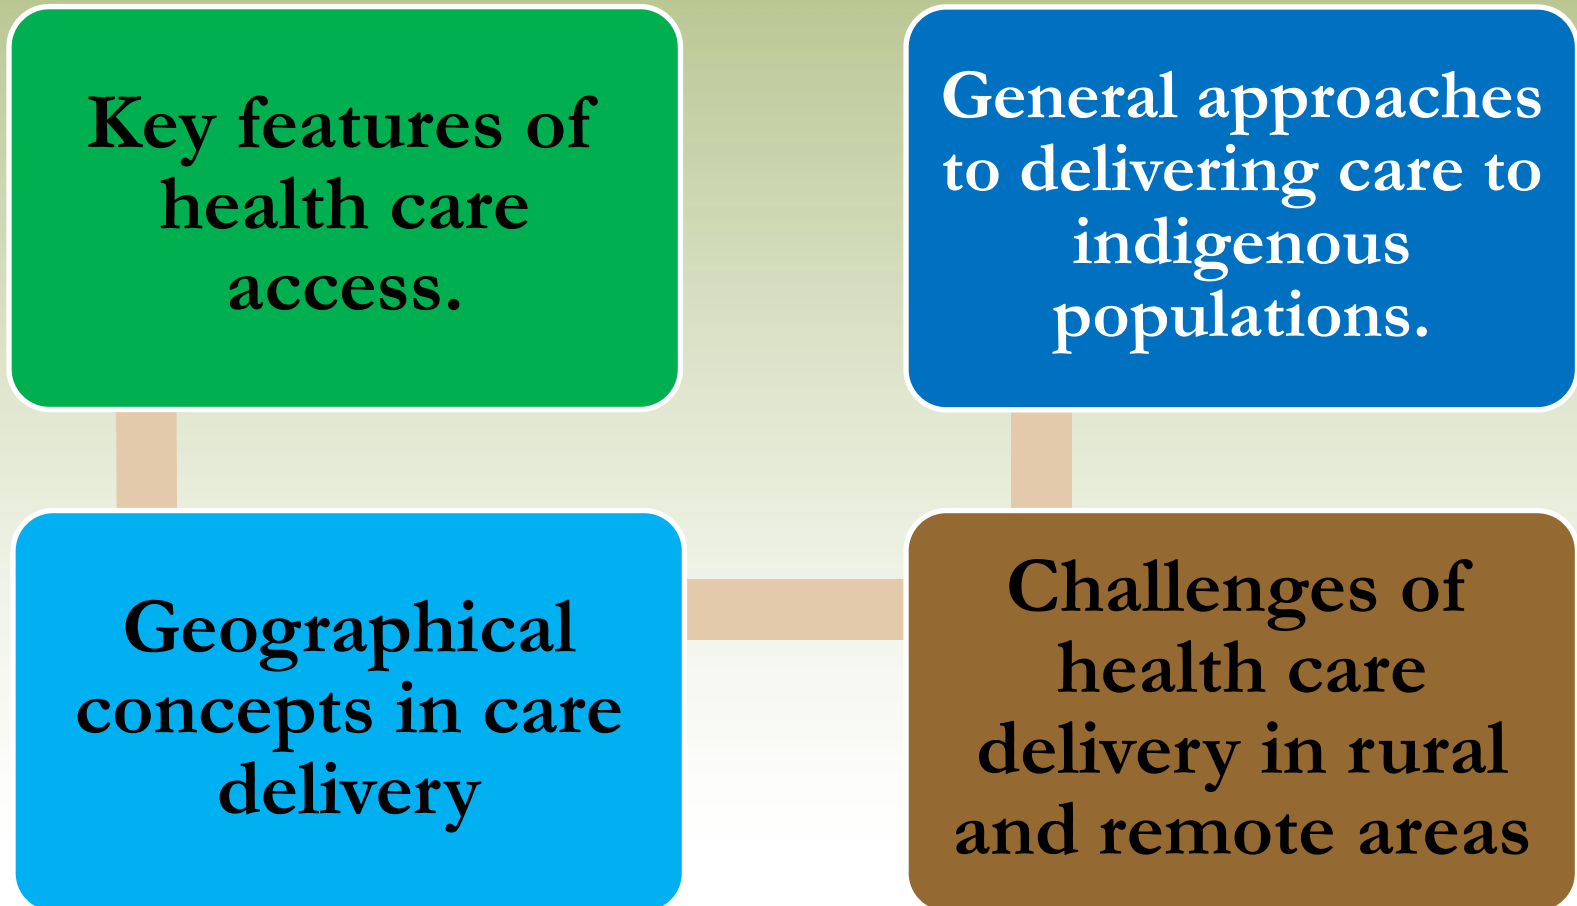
Key features of health care access.

General approaches to delivering care to indigenous populations.

Geographical concepts in care delivery

Challenges of health care delivery in rural and remote areas